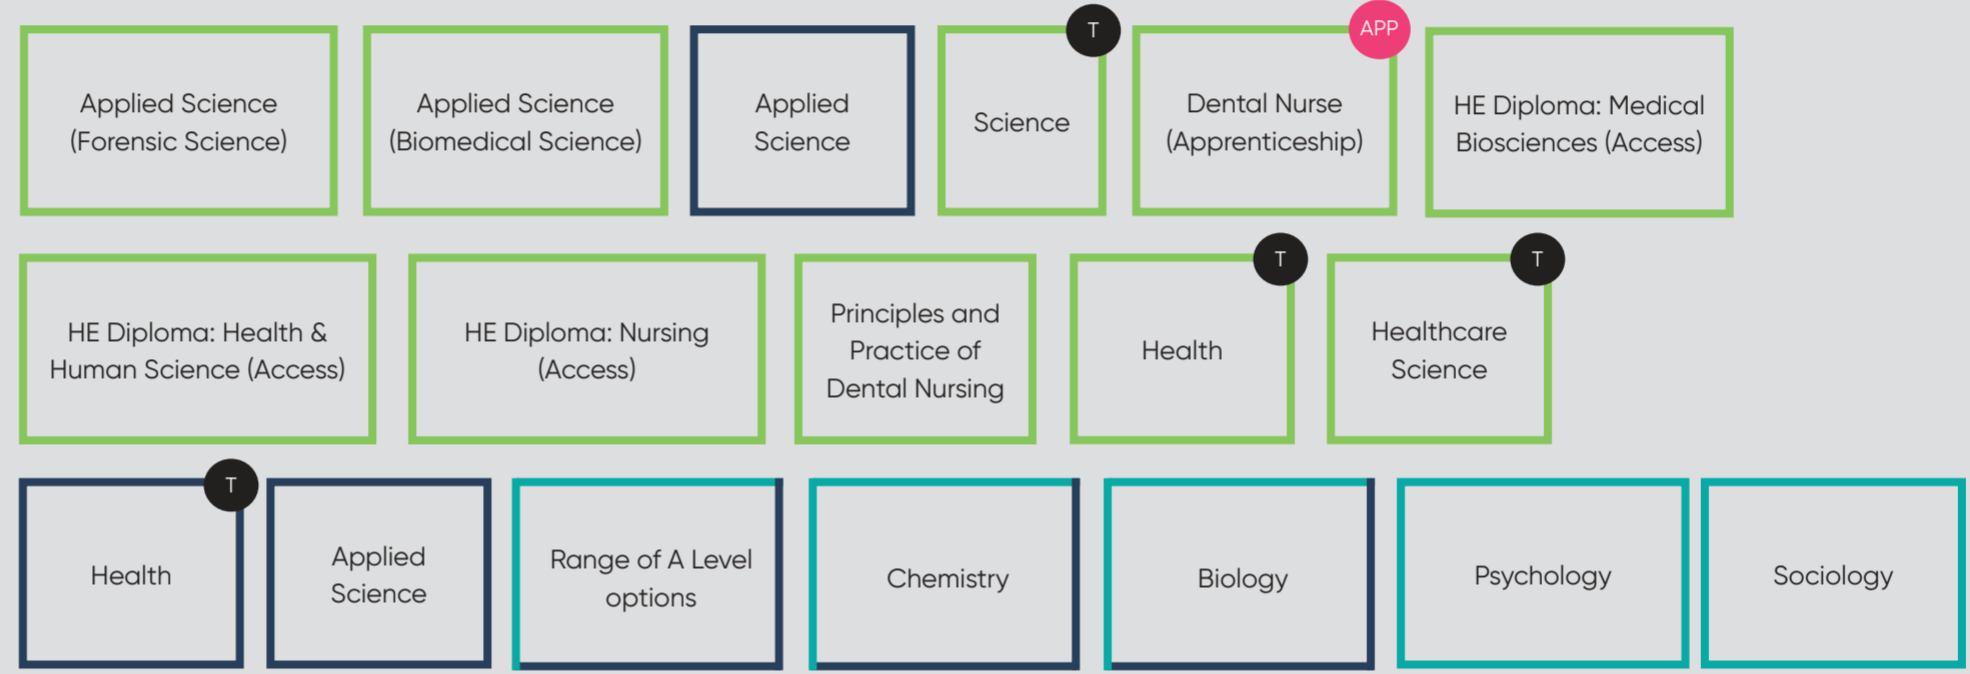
Applied Science (Forensic Science)

Applied Science (Biomedical Science)

Applied Science

T

Science

APP

Dental Nurse (Apprenticeship)

HE Diploma: Medical Biosciences (Access)

HE Diploma: Health & Human Science (Access)

HE Diploma: Nursing (Access)

Principles and Practice of Dental Nursing

T

Health

T

Healthcare Science

T

Health

Applied Science

Range of A Level options

Chemistry

Biology

Psychology

Sociology